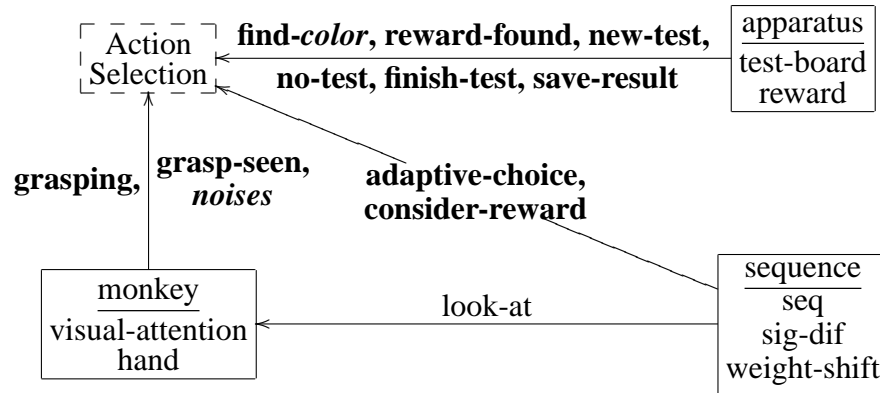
Action Selection

find-*color*, reward-found, new-test, no-test, finish-test, save-result

apparatus
test-board
reward

grasping,

grasp-seen, *noises*

adaptive-choice, consider-reward

monkey
visual-attention
hand

look-at

sequence
seq
sig-dif
weight-shift